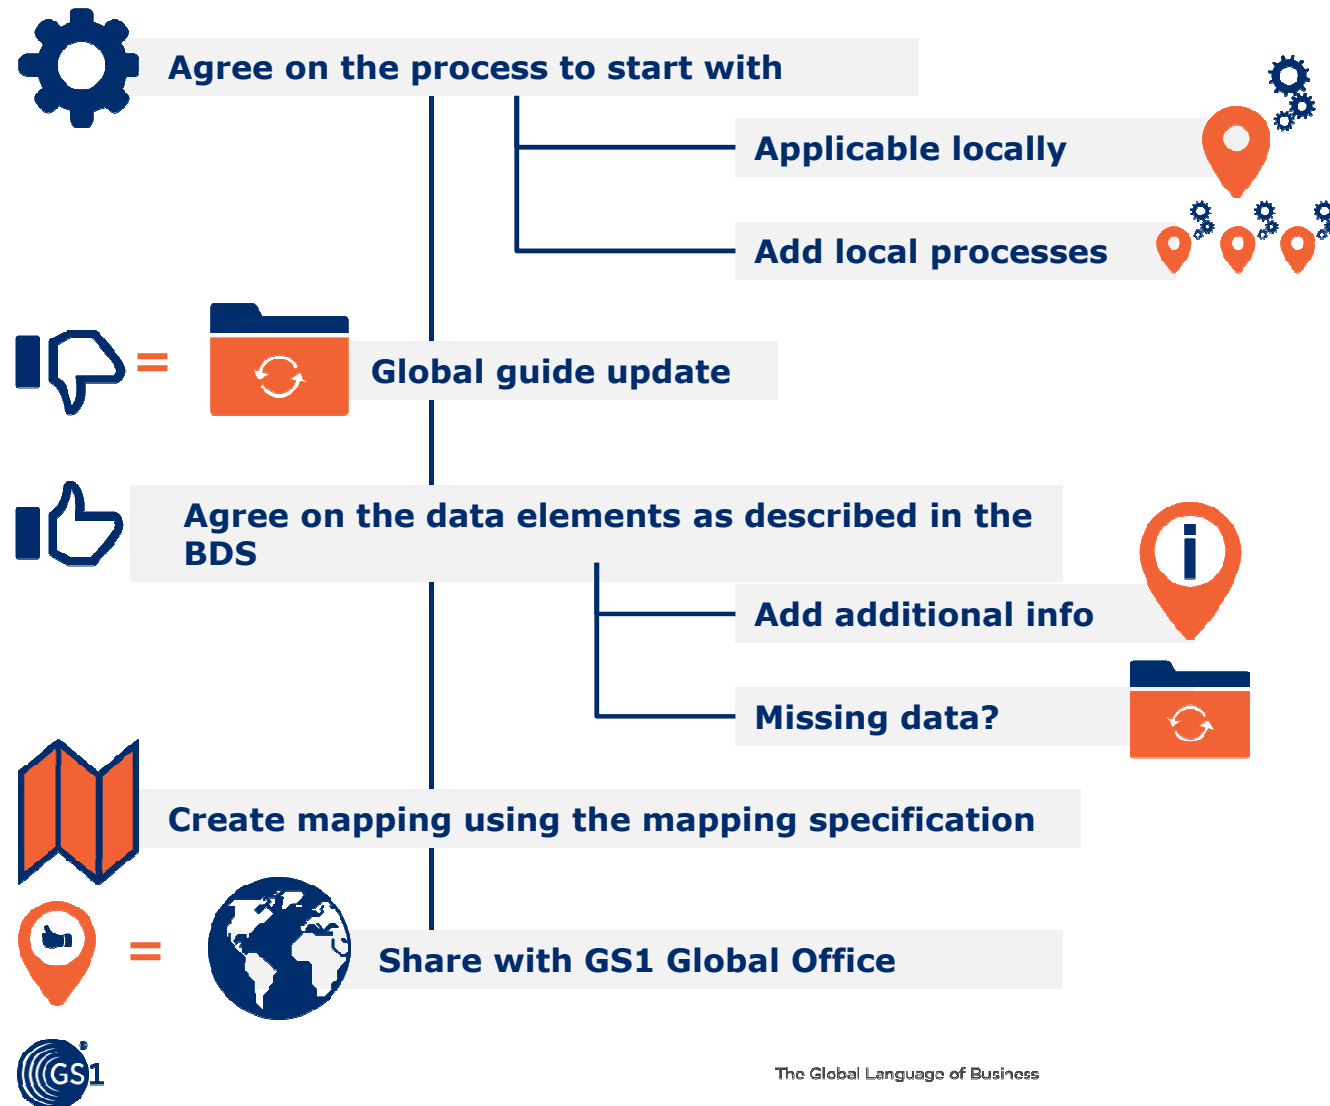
Agree on the process to start with

Applicable locally

Add local processes

=

Global guide update

Agree on the data elements as described in the BDS

Add additional info

Missing data?

Create mapping using the mapping specification

=

Share with GS1 Global Office

GS1

The Global Language of Business